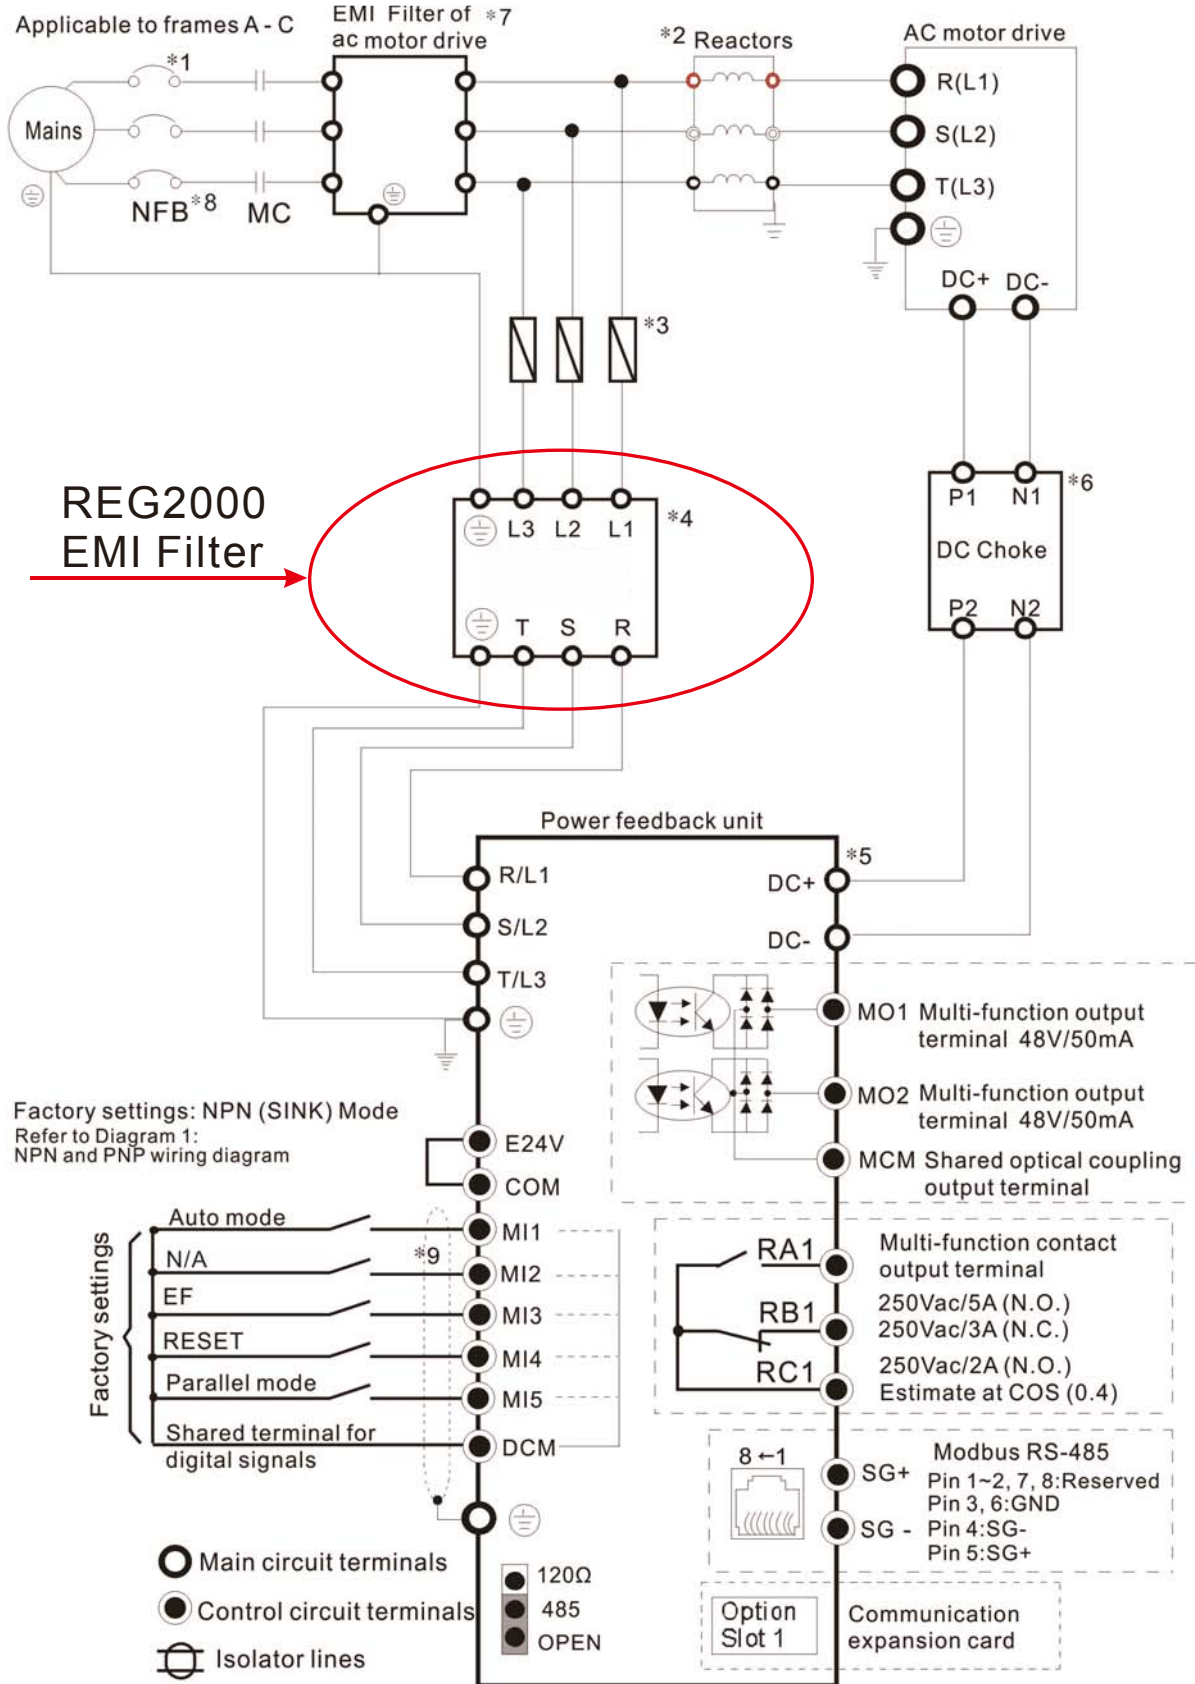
Applicable to frames A - C

EMI Filter of *7
ac motor drive

*2 Reactors

AC motor drive

*1

Mains

NFB*8

MC

R(L1)
S(L2)
T(L3)

DC+ DC-

*3

REG2000
EMI Filter

L3 L2 L1

*4

T S R

P1 N1

*6

DC Choke

P2 N2

Power feedback unit

*5

R/L1
S/L2
T/L3

DC+
DC-

MO1 Multi-function output terminal 48V/50mA

MO2 Multi-function output terminal 48V/50mA

MCM Shared optical coupling output terminal

Factory settings: NPN (SINK) Mode
Refer to Diagram 1:
NPN and PNP wiring diagram

E24V
COM

Factory settings

Auto mode
N/A
EF
RESET
Parallel mode
Shared terminal for digital signals

*9

MI1
MI2
MI3
MI4
MI5
DCM

RA1
RB1
RC1

Multi-function contact output terminal
250Vac/5A (N.O.)
250Vac/3A (N.C.)
250Vac/2A (N.O.)
Estimate at COS (0.4)

8←1

SG+
SG -

Modbus RS-485
Pin 1~2, 7, 8:Reserved
Pin 3, 6:GND
Pin 4:SG-
Pin 5:SG+

Main circuit terminals
Control circuit terminals
Isolator lines

120Ω
485
OPEN

Option Slot 1

Communication expansion card